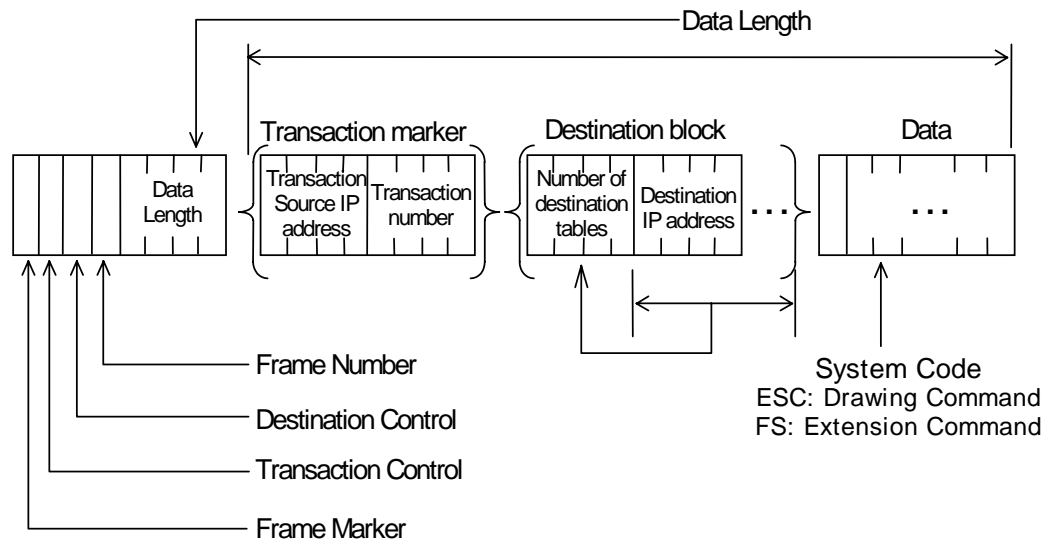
Data Length

Transaction marker

Destination block

Data

Data Length

Transaction Source IP address

Transaction number

Number of destination tables

Destination IP address

. . .

. . .

Frame Number

Destination Control

Transaction Control

Frame Marker

System Code
ESC: Drawing Command
FS: Extension Command